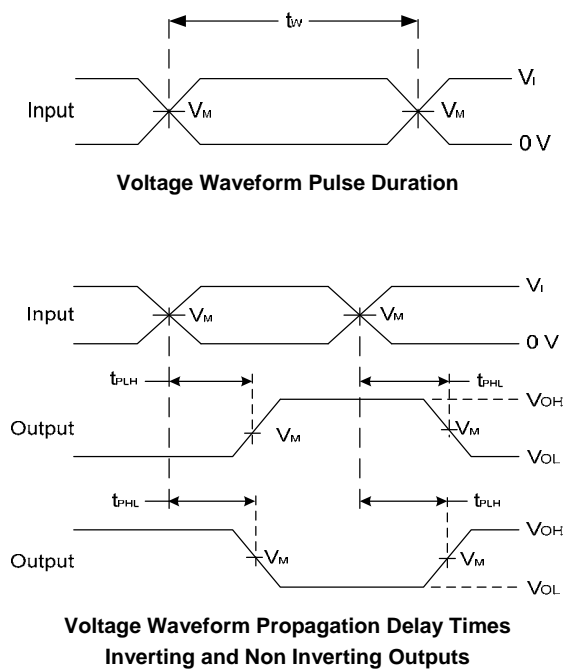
$t_W$

Input

$V_M$

$V_M$

$V_I$

0 V

**Voltage Waveform Pulse Duration**

Input

$V_M$

$V_M$

$V_I$

0 V

$t_{PLH}$

$t_{PHL}$

Output

$V_M$

$V_M$

$V_{OH}$

$V_{OL}$

$t_{PHL}$

$t_{PLH}$

Output

$V_M$

$V_M$

$V_{OH}$

$V_{OL}$

**Voltage Waveform Propagation Delay Times Inverting and Non Inverting Outputs**